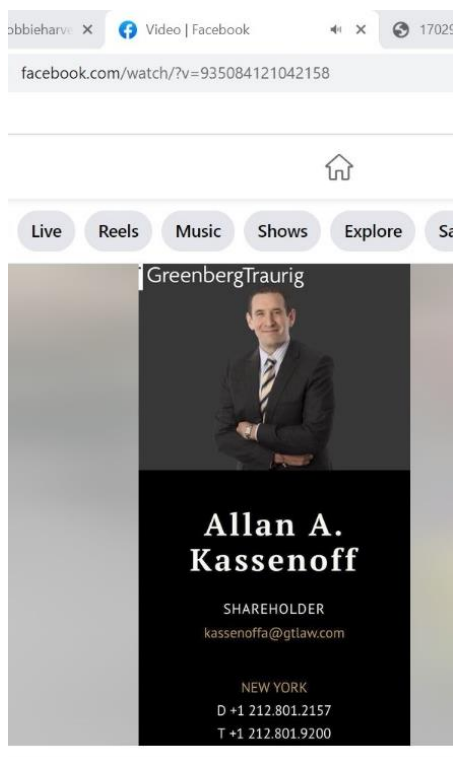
obbieharv ×
Video | Facebook
×
1702

facebook.com/watch/?v=935084121042158

Live
Reels
Music
Shows
Explore
Sa

GreenbergTraurig

Allan A. Kassenoff

SHAREHOLDER
kassenoffa@gtlaw.com

NEW YORK
D +1 212.801.2157
T +1 212.801.9200